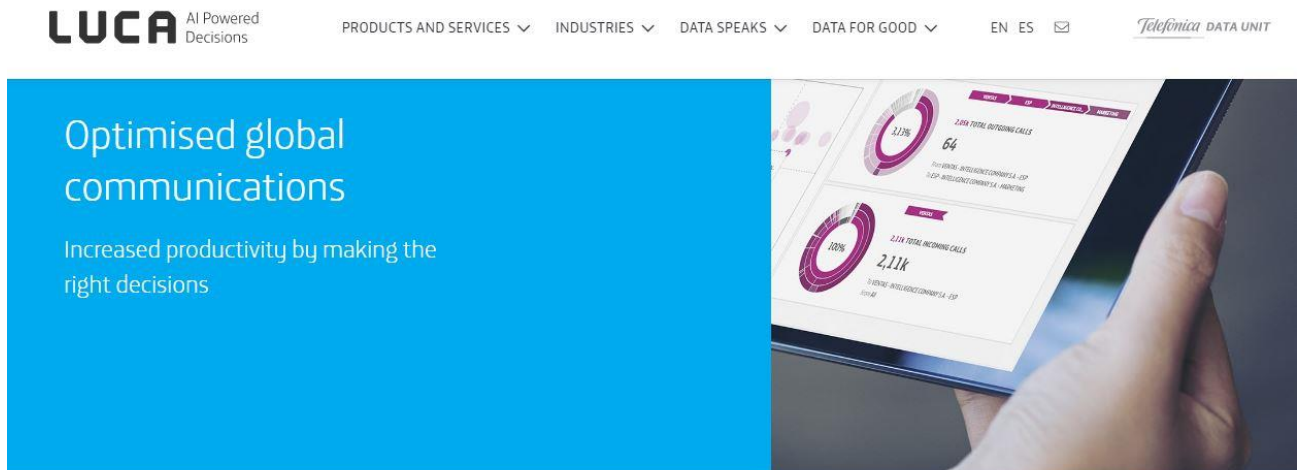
LUCA AI Powered Decisions

PRODUCTS AND SERVICES INDUSTRIES DATA SPEAKS DATA FOR GOOD EN ES

Telefónica DATA UNIT

Optimised global communications

Increased productivity by making the right decisions

VENTAS ESP INTELLIGENCE CO. MARKETING

3,13%

2,01K TOTAL OUTGOING CALLS

64

From VENTAS - INTELLIGENCE COMPANY S.A. - ESP
To ESP - INTELLIGENCE COMPANY S.A. - MARKETING

VENTAS

100%

2,11K TOTAL INCOMING CALLS

2,11k

To VENTAS - INTELLIGENCE COMPANY S.A. - ESP
From All